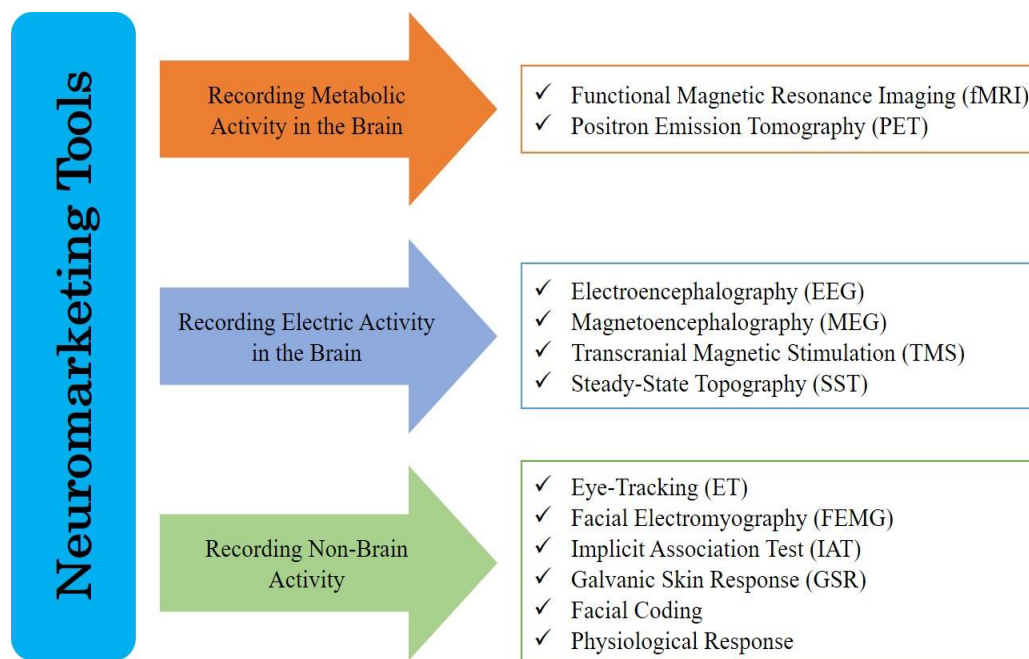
Neuromarketing Tools

Recording Metabolic Activity in the Brain

✓ Functional Magnetic Resonance Imaging (fMRI)
✓ Positron Emission Tomography (PET)

Recording Electric Activity in the Brain

✓ Electroencephalography (EEG)
✓ Magnetoencephalography (MEG)
✓ Transcranial Magnetic Stimulation (TMS)
✓ Steady-State Topography (SST)

Recording Non-Brain Activity

✓ Eye-Tracking (ET)
✓ Facial Electromyography (FEMG)
✓ Implicit Association Test (IAT)
✓ Galvanic Skin Response (GSR)
✓ Facial Coding
✓ Physiological Response